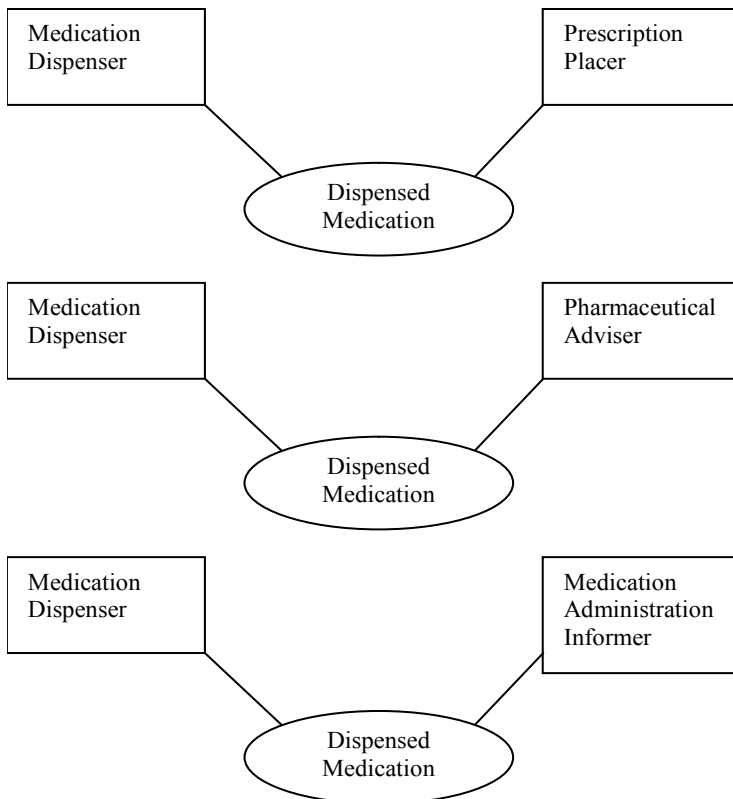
Medication Dispenser

Prescription Placer

Dispensed Medication

Medication Dispenser

Pharmaceutical Adviser

Dispensed Medication

Medication Dispenser

Medication Administration Informer

Dispensed Medication